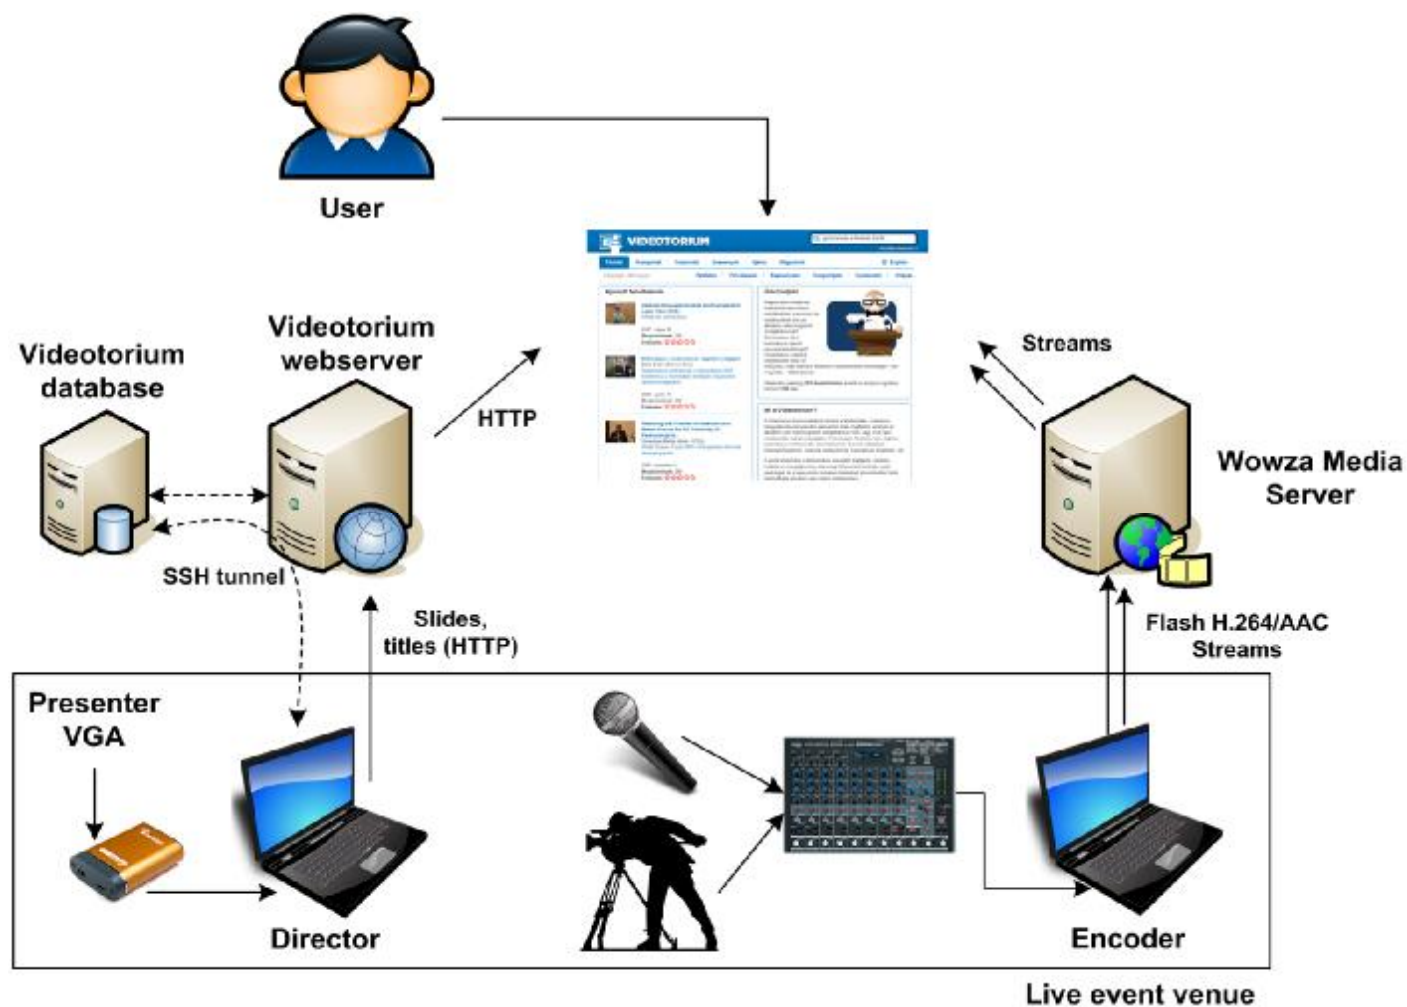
User

Videotorium webserver

Videotorium database

HTTP

VIDEOTORIUM

Streams

Wowza Media Server

SSH tunnel

Slides, titles (HTTP)

Flash H.264/AAC Streams

Presenter VGA

Director

Encoder

Live event venue